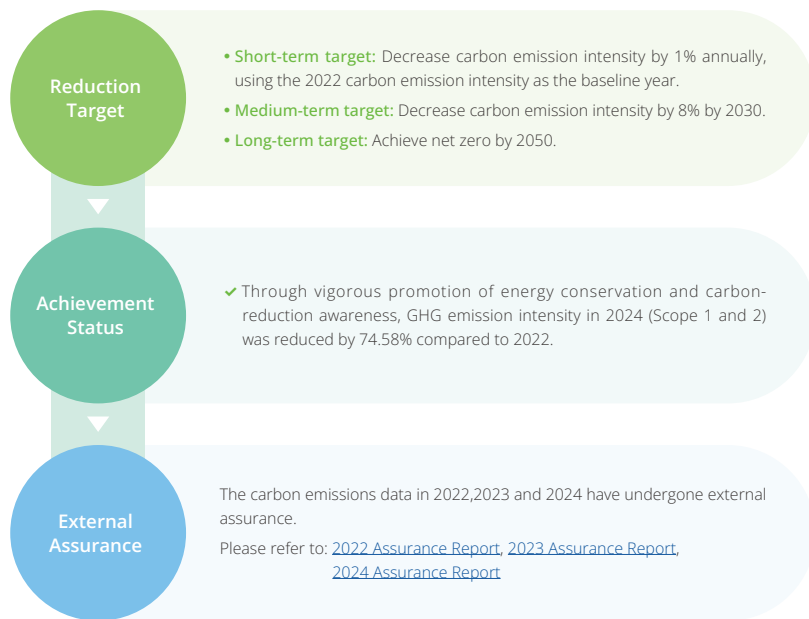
Reduction Target

• Short-term target: Decrease carbon emission intensity by 1% annually, using the 2022 carbon emission intensity as the baseline year.

• Medium-term target: Decrease carbon emission intensity by 8% by 2030.

• Long-term target: Achieve net zero by 2050.

Achievement Status

✔ Through vigorous promotion of energy conservation and carbon-reduction awareness, GHG emission intensity in 2024 (Scope 1 and 2) was reduced by 74.58% compared to 2022.

External Assurance

The carbon emissions data in 2022,2023 and 2024 have undergone external assurance.

Please refer to: 2022 Assurance Report, 2023 Assurance Report, 2024 Assurance Report